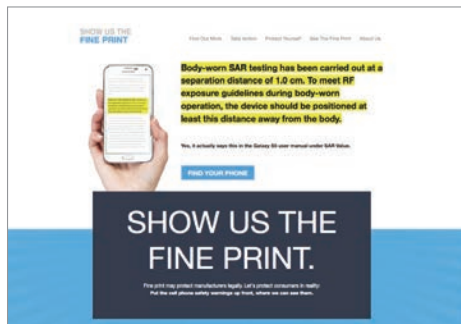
SHOW US THE FINE PRINT

Find Out More Take Action Protect Yourself See The Fine Print About Us

Body-worn SAR testing has been carried out at a separation distance of 1.0 cm. To meet RF exposure guidelines during body-worn operation, the device should be positioned at least this distance away from the body.

Yes, it actually says this in the Galaxy S5 user manual under SAR Value.

FIND YOUR PHONE

SHOW US THE FINE PRINT.

Fine print may protect manufacturers legally. Let's protect consumers in reality. Put the cell phone safety warnings up front, where we can see them.